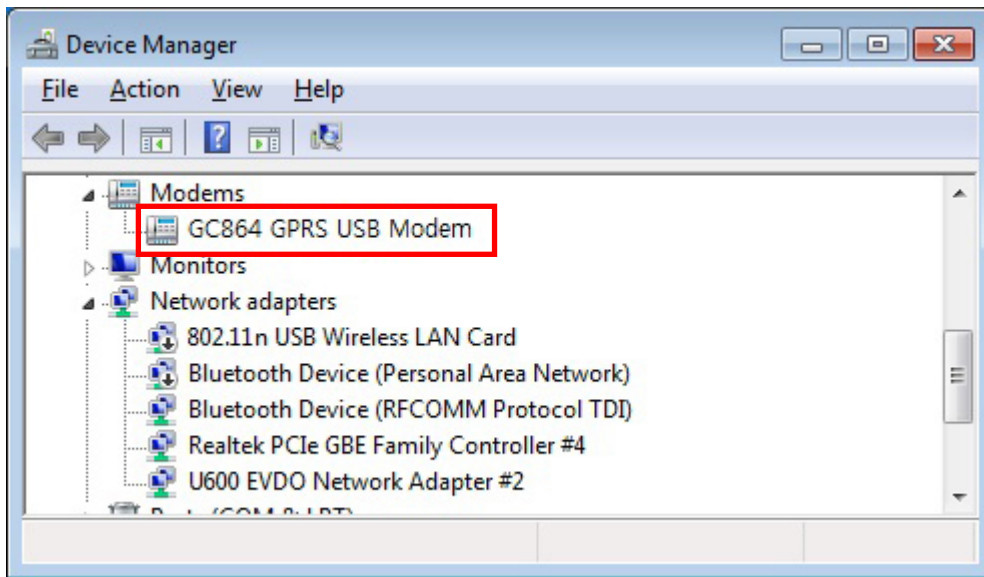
Device Manager

File Action View Help

Modems
GC864 GPRS USB Modem
Monitors
Network adapters
802.11n USB Wireless LAN Card
Bluetooth Device (Personal Area Network)
Bluetooth Device (RFCOMM Protocol TDI)
Realtek PCIe GBE Family Controller #4
U600 EVDO Network Adapter #2
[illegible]